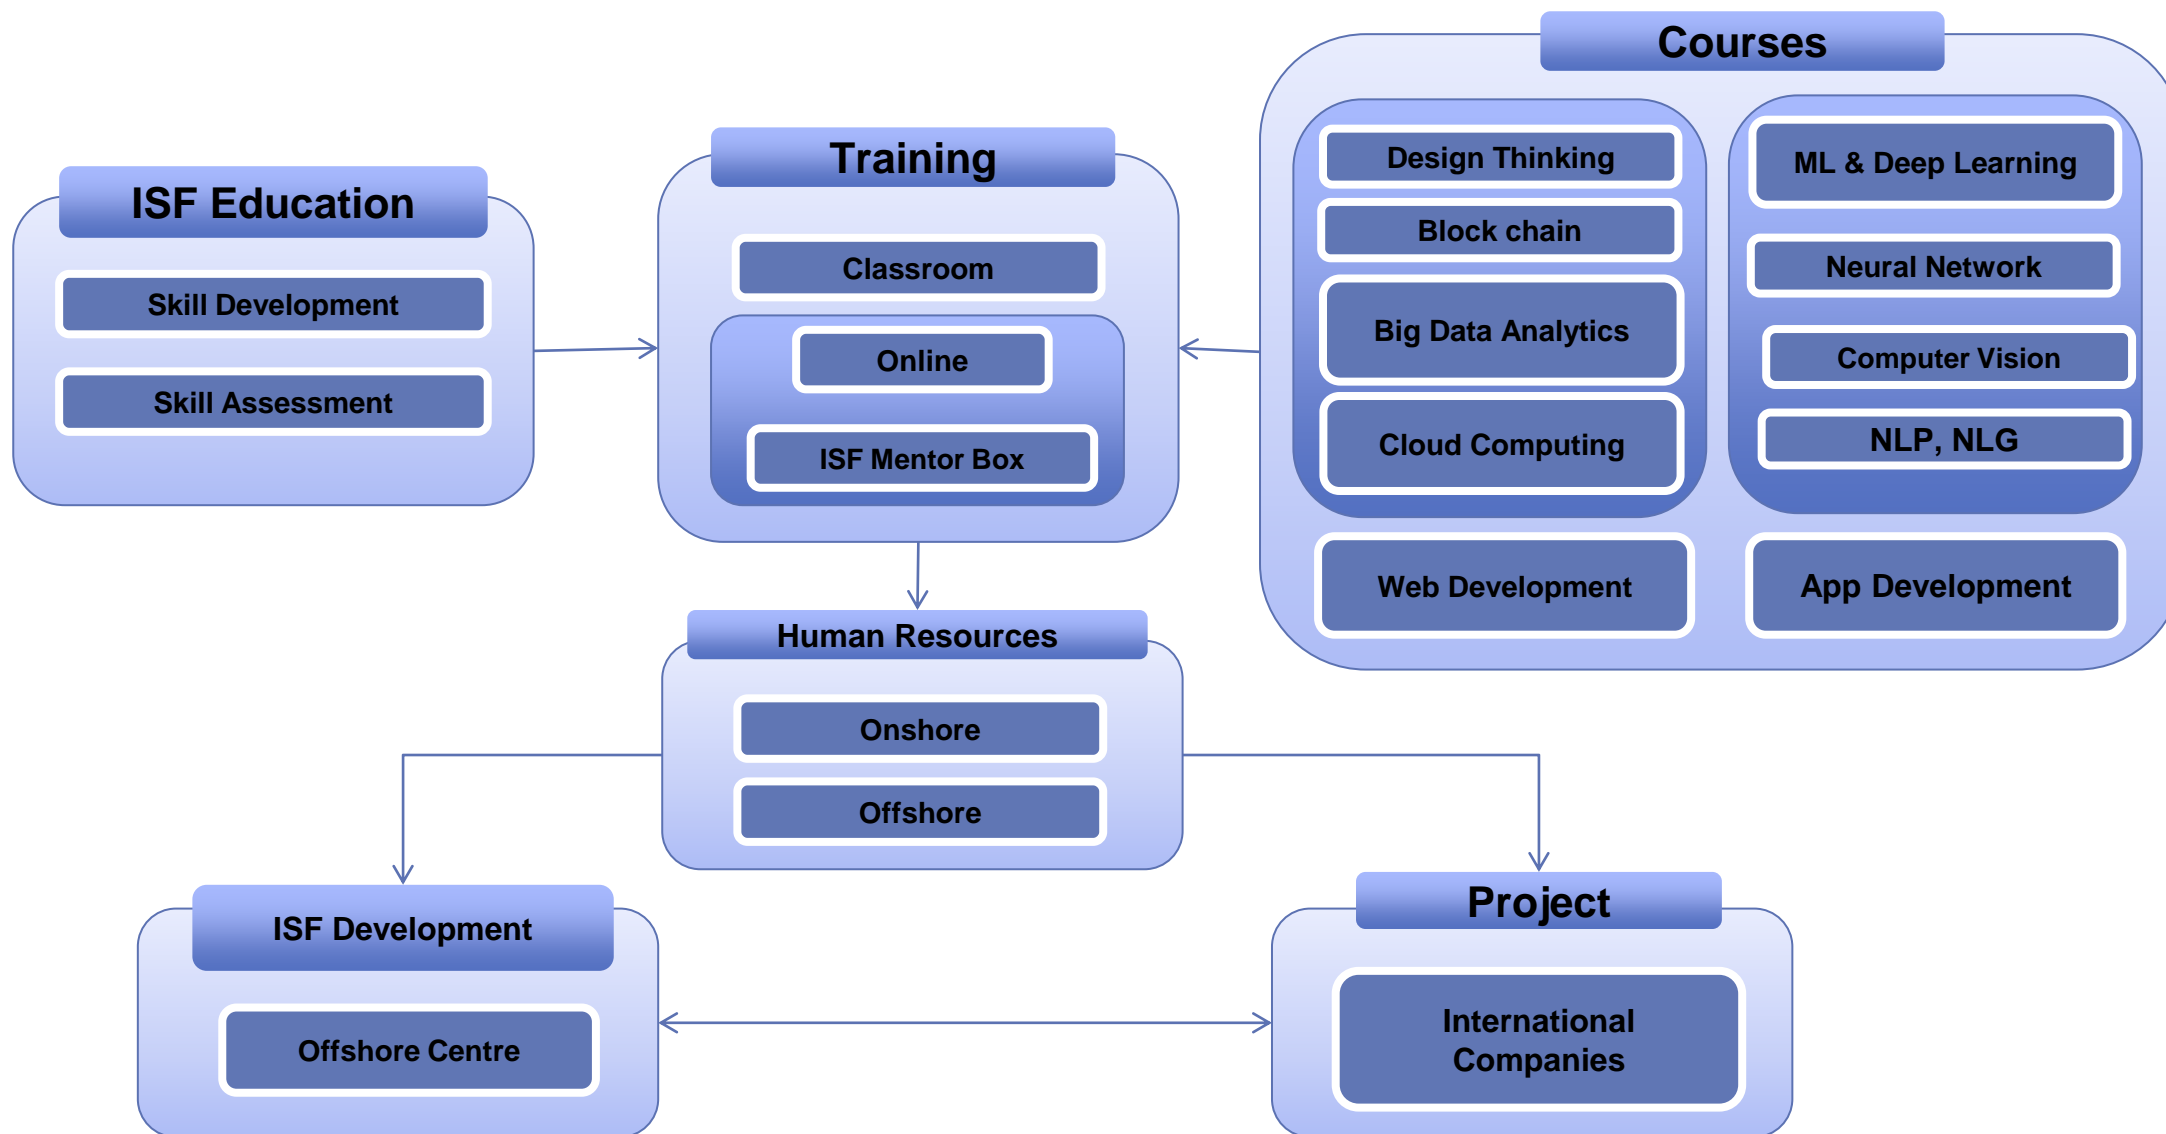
ISF Education

Skill Development

Skill Assessment

Training

Classroom

Online

ISF Mentor Box

Courses

Design Thinking

Block chain

Big Data Analytics

Cloud Computing

ML & Deep Learning

Neural Network

Computer Vision

NLP, NLG

Web Development

App Development

Human Resources

Onshore

Offshore

ISF Development

Offshore Centre

Project

International Companies